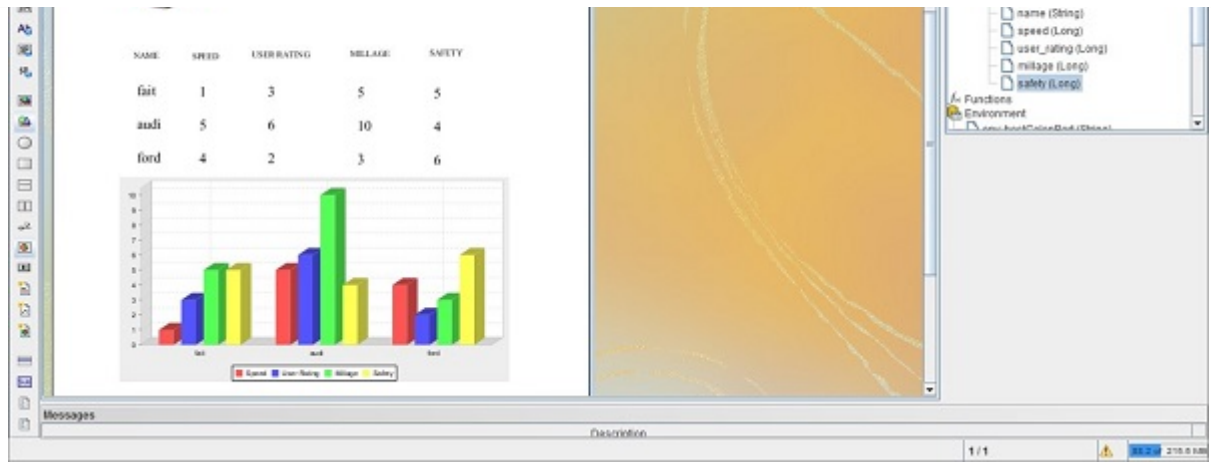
| NAME | SPEED | USER RATING | MILLAGE | SAFETY |
|---|---|---|---|---|
| fait | 1 | 3 | 5 | 5 |
| audi | 5 | 6 | 10 | 4 |
| ford | 4 | 2 | 3 | 6 |

10
9
8
7
6
5
4
3
2
1
0

fait
audi
ford

Speed
User Rating
Millage
Safety

name (String)
speed (Long)
user_rating (Long)
millage (Long)
safety (Long)
Functions
Environment
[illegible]

Messages
Description
1/1
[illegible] 216.6 MB